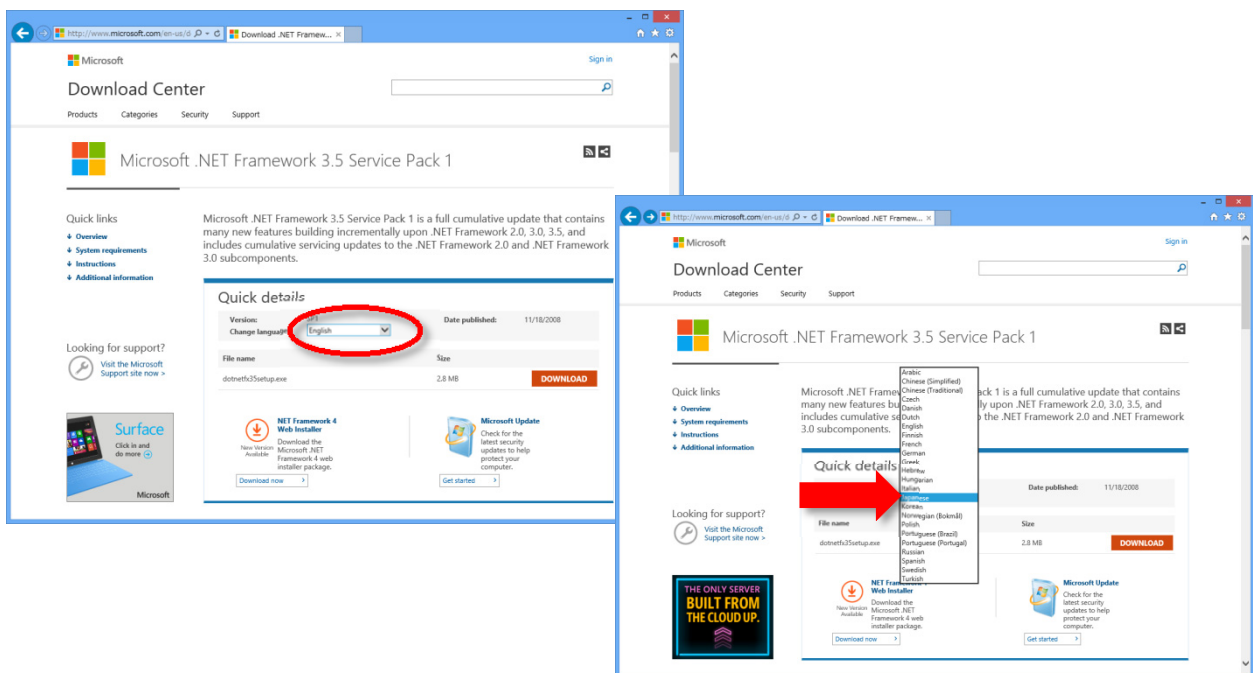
http://www.microsoft.com/en-us/d Download .NET Framew... ×

Microsoft

Sign in

Download Center

Products Categories Security Support

Microsoft .NET Framework 3.5 Service Pack 1

Quick links
Overview
System requirements
Instructions
Additional information

Microsoft .NET Framework 3.5 Service Pack 1 is a full cumulative update that contains many new features building incrementally upon .NET Framework 2.0, 3.0, 3.5, and includes cumulative servicing updates to the .NET Framework 2.0 and .NET Framework 3.0 subcomponents.

Quick details

Version: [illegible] Date published: 11/18/2008
Change language: English

File name Size
dotnetfx35setup.exe 2.8 MB DOWNLOAD

Looking for support?
Visit the Microsoft Support site now >

.NET Framework 4 Web Installer
New Version Available
Download the Microsoft .NET Framework 4 web installer package.
Download now >

Microsoft Update
Check for the latest security updates to help protect your computer.
Get started >

Surface
Click in and do more
Microsoft

http://www.microsoft.com/en-us/d Download .NET Framew... ×

Microsoft

Sign in

Download Center

Products Categories Security Support

Microsoft .NET Framework 3.5 Service Pack 1

Quick links
Overview
System requirements
Instructions
Additional information

Microsoft .NET Framew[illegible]ack 1 is a full cumulative update that contains many new features bu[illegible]ly upon .NET Framework 2.0, 3.0, 3.5, and includes cumulative s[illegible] the .NET Framework 2.0 and .NET Framework 3.0 subcomponents.

Arabic
Chinese (Simplified)
Chinese (Traditional)
Czech
Danish
Dutch
English
Finnish
French
German
Greek
Hebrew
Hungarian
Italian
Japanese
Korean
Norwegian (Bokmål)
Polish
Portuguese (Brazil)
Portuguese (Portugal)
Russian
Spanish
Swedish
Turkish

Quick details

Date published: 11/18/2008

File name Size
dotnetfx35setup.exe 2.8 MB DOWNLOAD

Looking for support?
Visit the Microsoft Support site now >

.NET Framework 4 Web Installer
New Version Available
Download the Microsoft .NET Framework 4 web installer package.
Download now >

Microsoft Update
Check for the latest security updates to help protect your computer.
Get started >

THE ONLY SERVER BUILT FROM THE CLOUD UP.